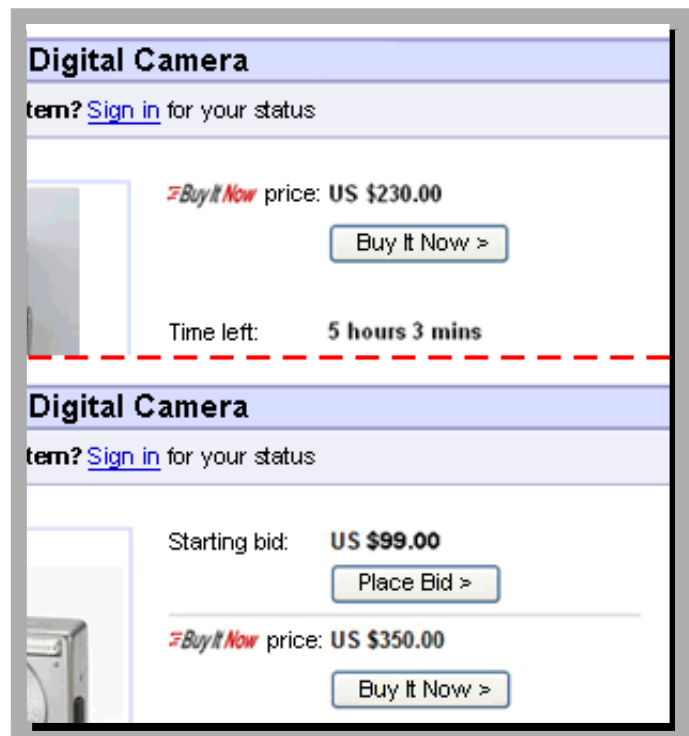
Digital Camera

tem? Sign in for your status

Buy It Now price: US $230.00

Buy It Now >

Time left: 5 hours 3 mins

Digital Camera

tem? Sign in for your status

Starting bid: US $99.00

Place Bid >

Buy It Now price: US $350.00

Buy It Now >